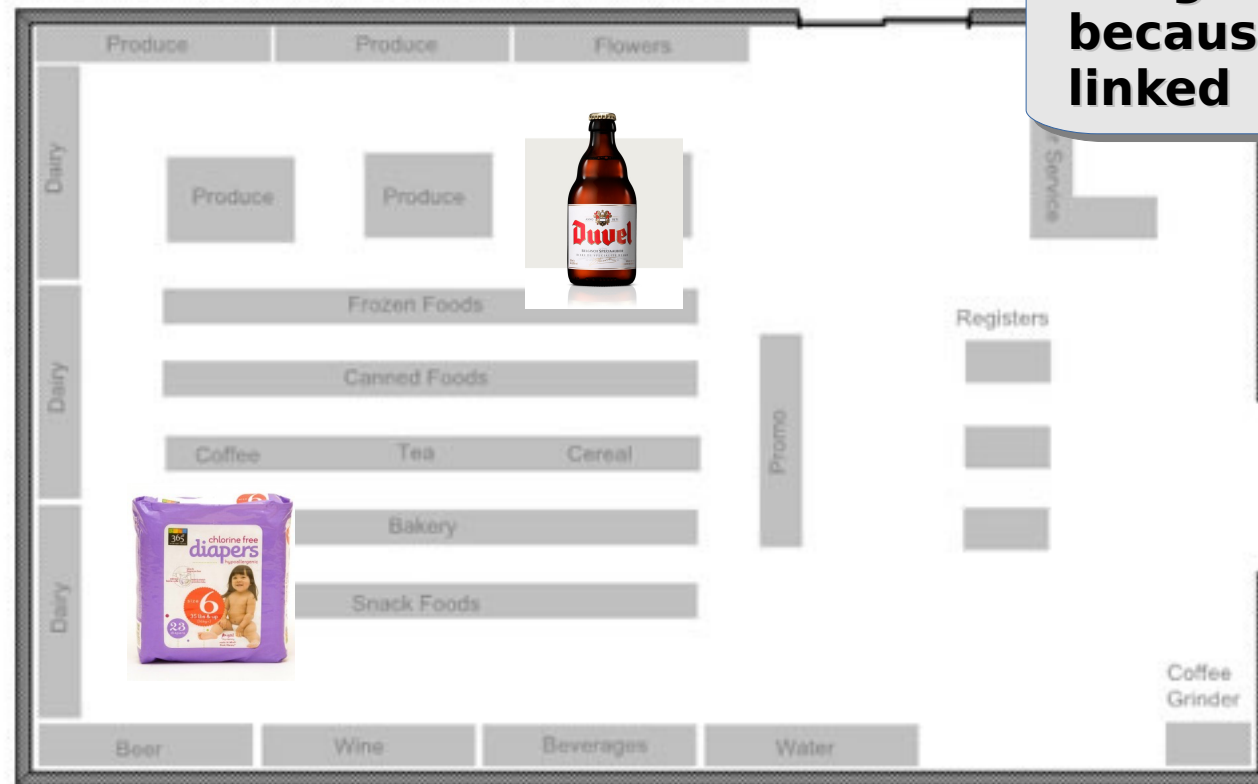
becaus
linked

Produce
Produce
Flowers
Dairy
Produce
Produce
Duvel
Service
Frozen Foods
Registers
Dairy
Canned Foods
Promo
Coffee
Tea
Cereal
365
chlorine free
diapers
6
23
Bakery
Dairy
Snack Foods
Coffee Grinder
Beer
Wine
Beverages
Water